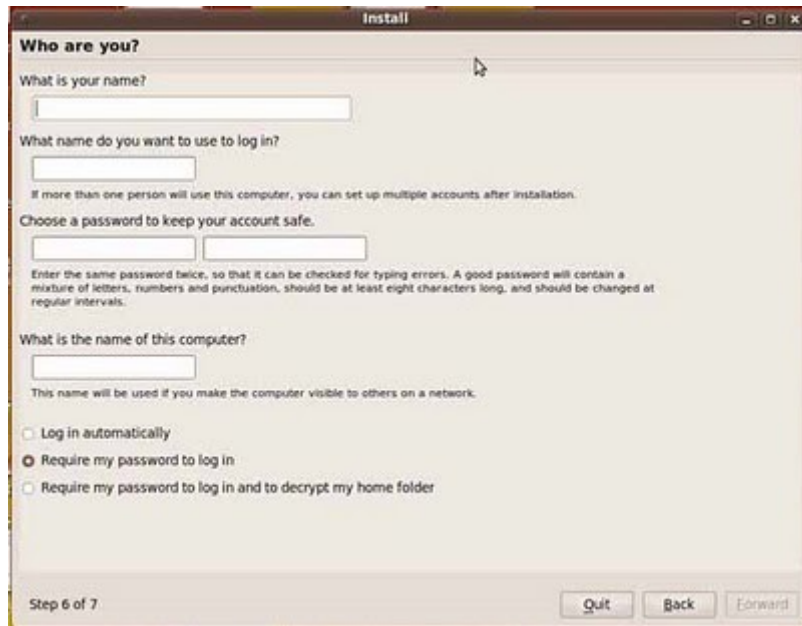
Install

Who are you?

What is your name?

What name do you want to use to log in?

If more than one person will use this computer, you can set up multiple accounts after installation.

Choose a password to keep your account safe.

Enter the same password twice, so that it can be checked for typing errors. A good password will contain a mixture of letters, numbers and punctuation, should be at least eight characters long, and should be changed at regular intervals.

What is the name of this computer?

This name will be used if you make the computer visible to others on a network.

Log in automatically

Require my password to log in

Require my password to log in and to decrypt my home folder

Step 6 of 7

Quit

Back

Forward